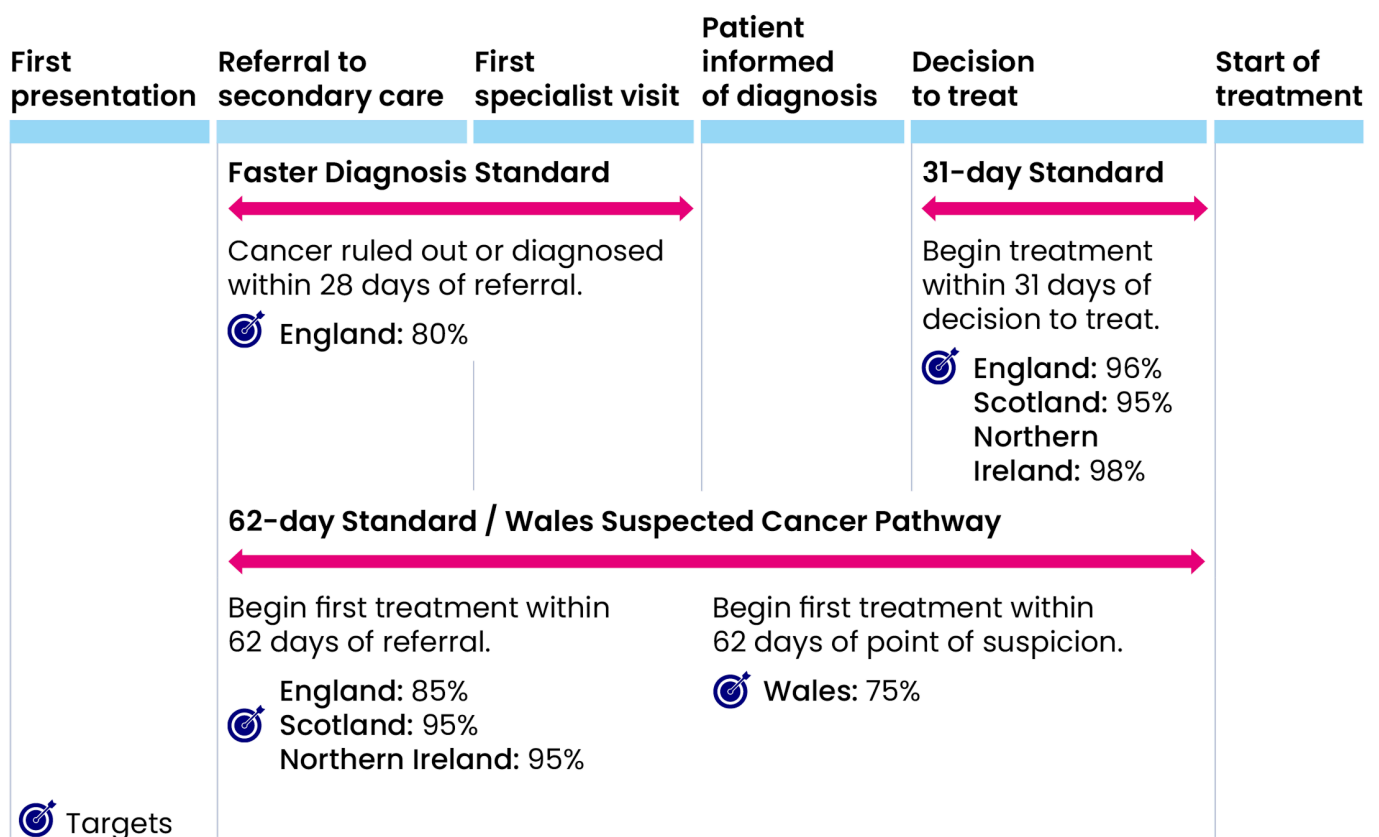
First presentation

Referral to secondary care

First specialist visit

Patient informed of diagnosis

Decision to treat

Start of treatment

Faster Diagnosis Standard

Cancer ruled out or diagnosed within 28 days of referral.

England: 80%

31-day Standard

Begin treatment within 31 days of decision to treat.

England: 96%
Scotland: 95%
Northern Ireland: 98%

62-day Standard / Wales Suspected Cancer Pathway

Begin first treatment within 62 days of referral.

England: 85%
Scotland: 95%
Northern Ireland: 95%

Begin first treatment within 62 days of point of suspicion.

Wales: 75%

Targets